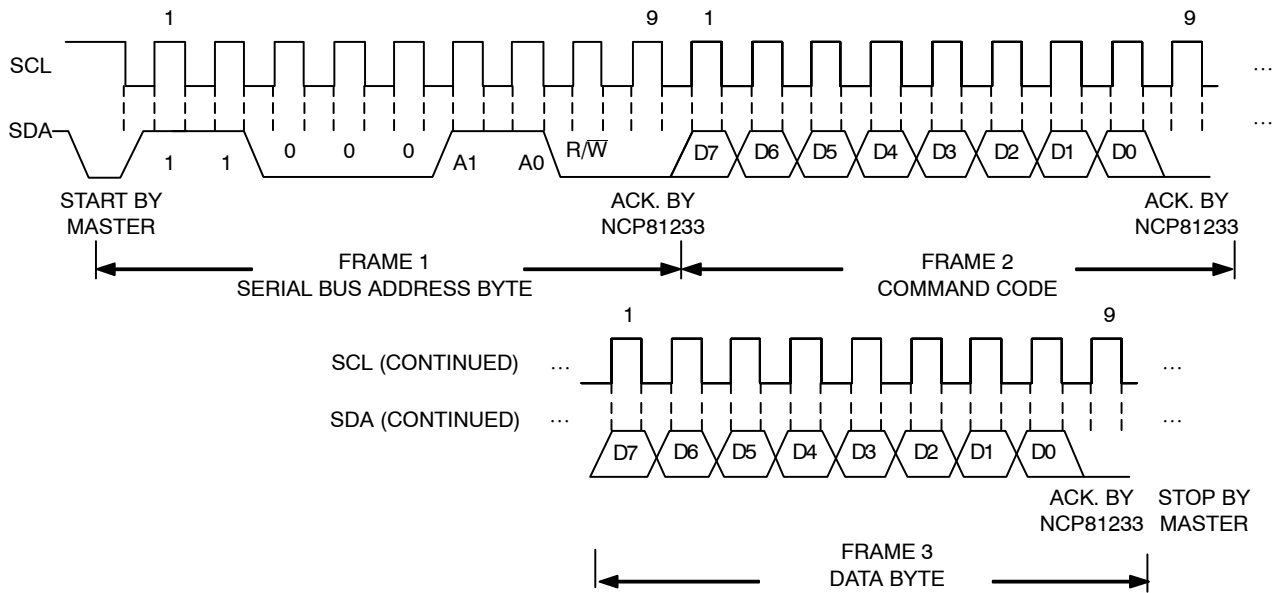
1 9 1 9

SCL …

SDA …

1 1 0 0 0 A1 A0 $R/\overline{W}$ D7 D6 D5 D4 D3 D2 D1 D0

START BY MASTER

ACK. BY NCP81233

ACK. BY NCP81233

FRAME 1
SERIAL BUS ADDRESS BYTE

FRAME 2
COMMAND CODE

1 9

SCL (CONTINUED) … …

SDA (CONTINUED) … …

D7 D6 D5 D4 D3 D2 D1 D0

ACK. BY NCP81233

STOP BY MASTER

FRAME 3
DATA BYTE